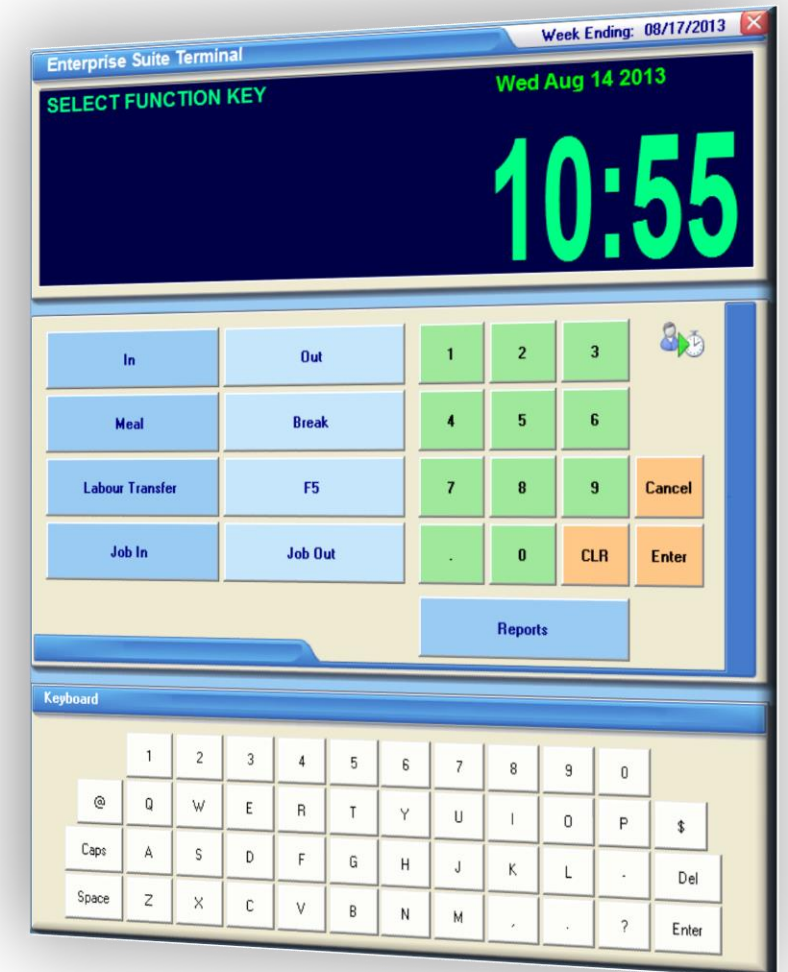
Week Ending: 08/17/2013

Enterprise Suite Terminal

SELECT FUNCTION KEY

Wed Aug 14 2013

10:55

In
Out
Meal
Break
Labour Transfer
F5
Job In
Job Out

1
2
3
4
5
6
7
8
9
Cancel
.
0
CLR
Enter
Reports

Keyboard

1 2 3 4 5 6 7 8 9 0
@ Q W E R T Y U I O P $
Caps A S D F G H J K L - Del
Space Z X C V B N M , . ? Enter